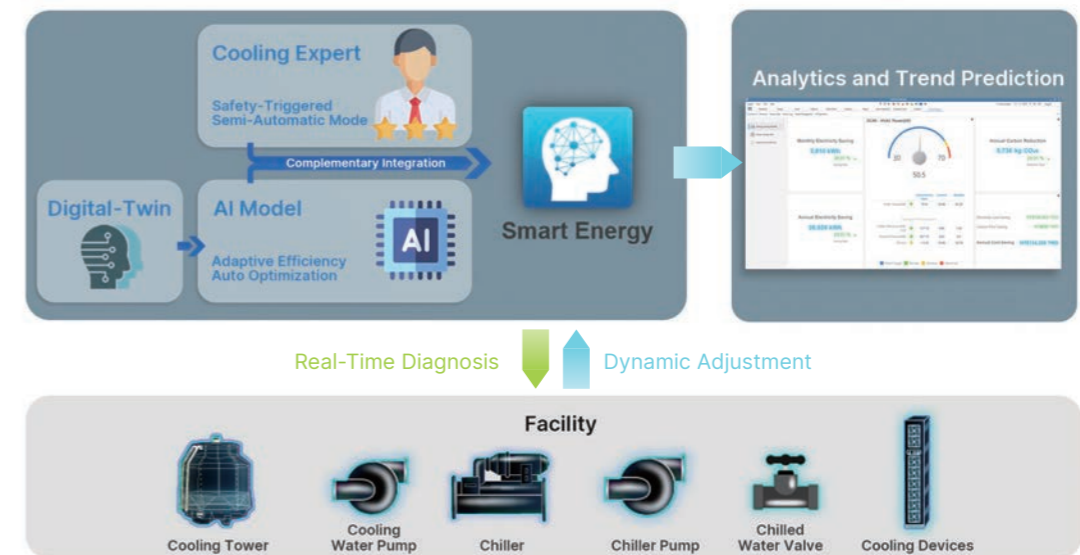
Cooling Expert

Safety-Triggered Semi-Automatic Mode

Complementary Integration

Digital-Twin

AI Model

AI

Adaptive Efficiency Auto Optimization

Smart Energy

Analytics and Trend Prediction

Monthly Electricity Saving

Annual Carbon Reduction

Annual Electricity Saving

30

70

50.5

Real-Time Diagnosis

Dynamic Adjustment

Facility

Cooling Tower

Cooling Water Pump

Chiller

Chiller Pump

Chilled Water Valve

Cooling Devices